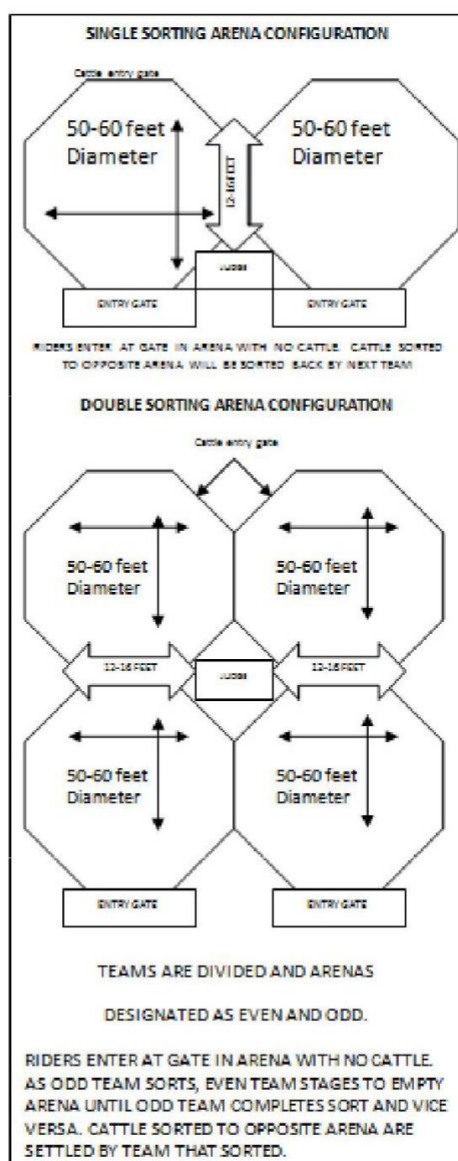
SINGLE SORTING ARENA CONFIGURATION

Cattle entry gate

50-60 feet Diameter

12-16 FEET

50-60 feet Diameter

JUDGE

ENTRY GATE

ENTRY GATE

RIDERS ENTER AT GATE IN ARENA WITH NO CATTLE. CATTLE SORTED TO OPPOSITE ARENA WILL BE SORTED BACK BY NEXT TEAM

DOUBLE SORTING ARENA CONFIGURATION

Cattle entry gate

50-60 feet Diameter

50-60 feet Diameter

12-16 FEET

JUDGE

12-16 FEET

50-60 feet Diameter

50-60 feet Diameter

ENTRY GATE

ENTRY GATE

TEAMS ARE DIVIDED AND ARENAS

DESIGNATED AS EVEN AND ODD.

RIDERS ENTER AT GATE IN ARENA WITH NO CATTLE. AS ODD TEAM SORTS, EVEN TEAM STAGES TO EMPTY ARENA UNTIL ODD TEAM COMPLETES SORT AND VICE VERSA. CATTLE SORTED TO OPPOSITE ARENA ARE SETTLED BY TEAM THAT SORTED.